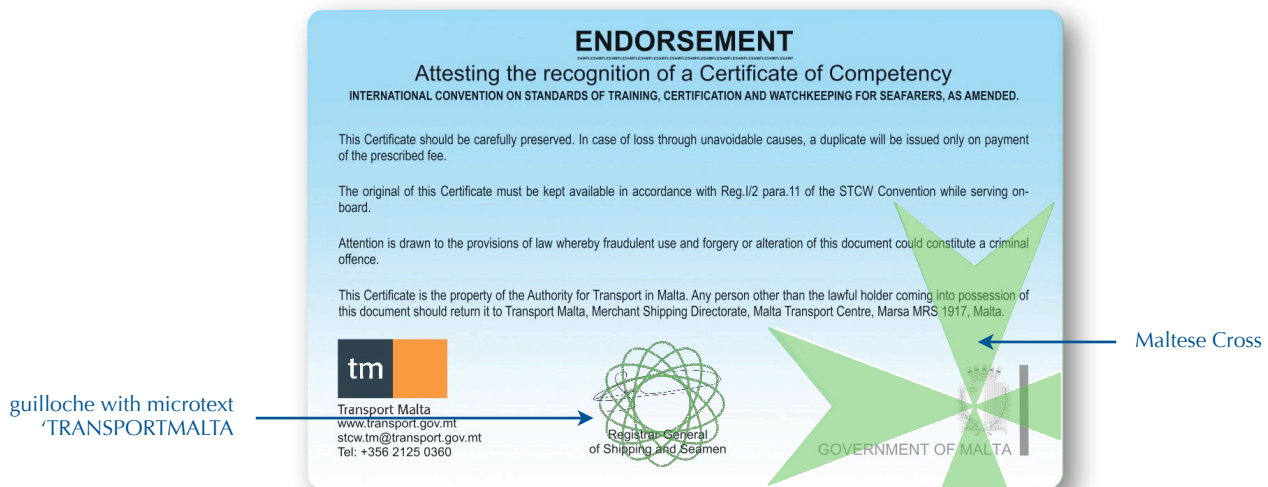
ENDORSEMENT

SAMPLESAMPLESAMPLESAMPLESAMPLESAMPLESAMPLESAMPLESAMPLESAMPLESAMPLESAMPLESAMPLESAMPLESAMPLESAMP

Attesting the recognition of a Certificate of Competency

INTERNATIONAL CONVENTION ON STANDARDS OF TRAINING, CERTIFICATION AND WATCHKEEPING FOR SEAFARERS, AS AMENDED.

This Certificate should be carefully preserved. In case of loss through unavoidable causes, a duplicate will be issued only on payment of the prescribed fee.

The original of this Certificate must be kept available in accordance with Reg.I/2 para.11 of the STCW Convention while serving on-board.

Attention is drawn to the provisions of law whereby fraudulent use and forgery or alteration of this document could constitute a criminal offence.

This Certificate is the property of the Authority for Transport in Malta. Any person other than the lawful holder coming into possession of this document should return it to Transport Malta, Merchant Shipping Directorate, Malta Transport Centre, Marsa MRS 1917, Malta.

Maltese Cross

guilloche with microtext 'TRANSPORTMALTA

tm

Transport Malta
www.transport.gov.mt
stcw.tm@transport.gov.mt
Tel: +356 2125 0360

Registrar General of Shipping and Seamen

GOVERNMENT OF MALTA